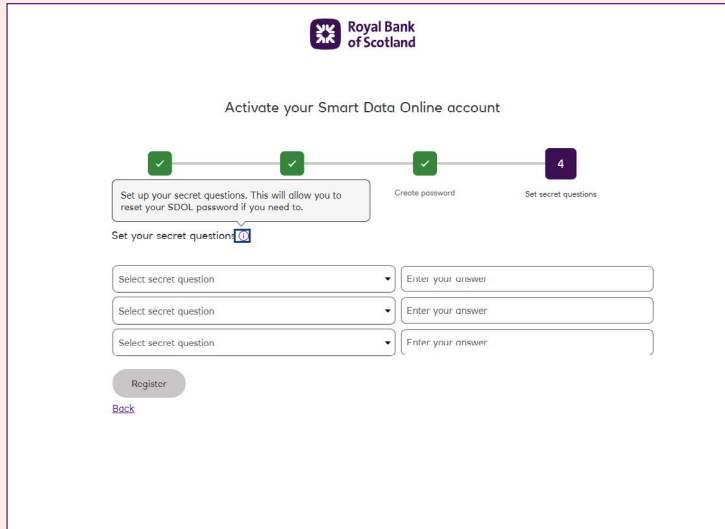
Royal Bank of Scotland

Activate your Smart Data Online account

✓ ✓ ✓ 4

Set up your secret questions. This will allow you to reset your SDOL password if you need to.

Create password

Set secret questions

Set your secret questions ⓘ

Select secret question
Enter your answer
Select secret question
Enter your answer
Select secret question
Enter your answer

Register

Back